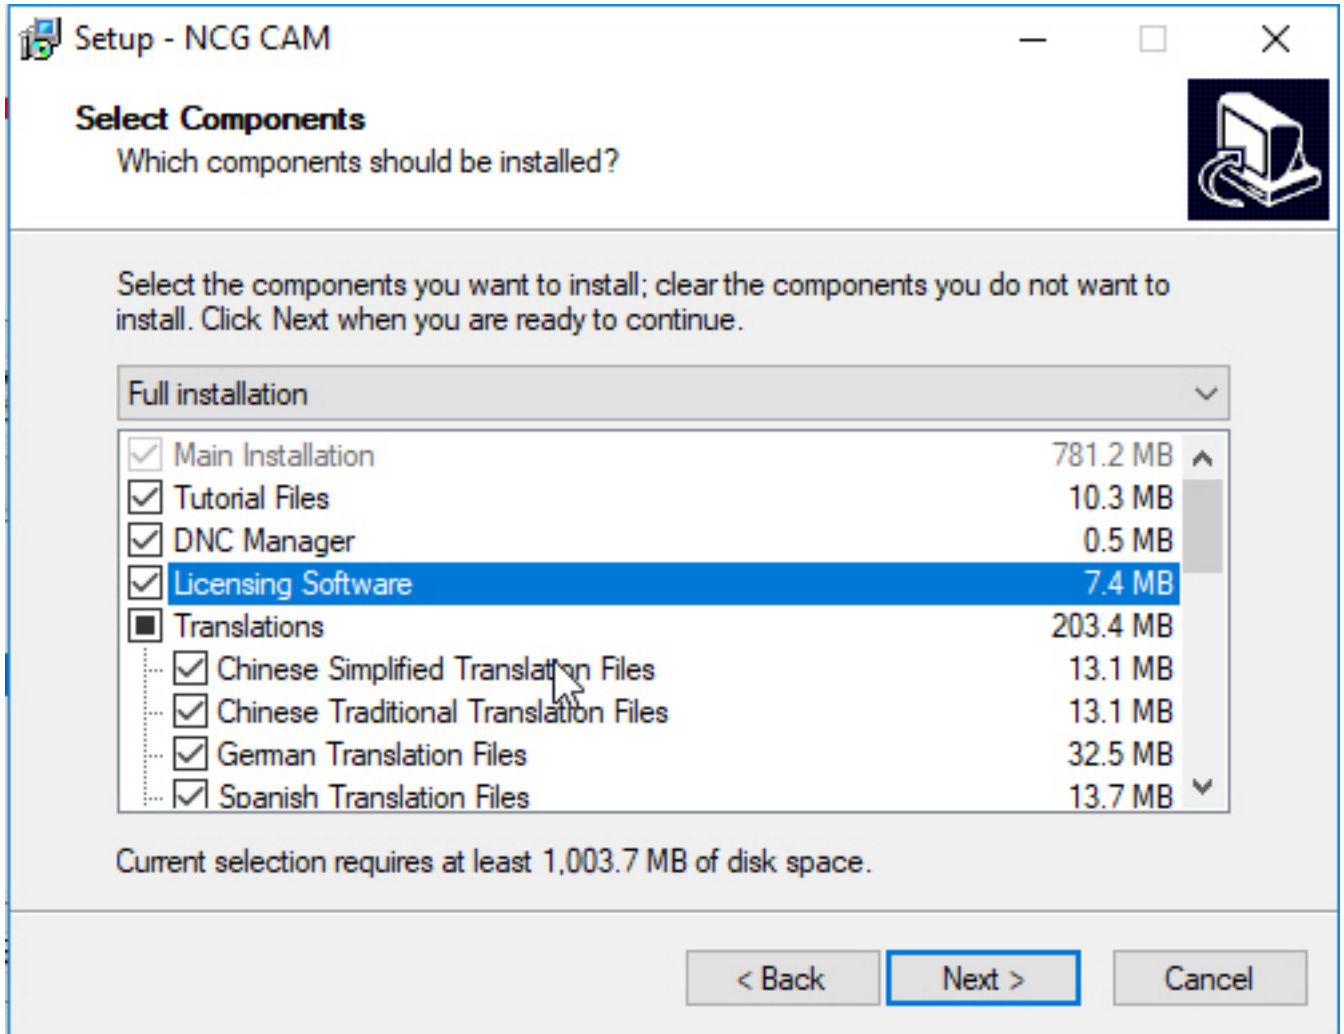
Setup - NCG CAM

Select Components
Which components should be installed?

Select the components you want to install; clear the components you do not want to install. Click Next when you are ready to continue.

Full installation

| | |
|---|---|
| Main Installation | 781.2 MB |
| Tutorial Files | 10.3 MB |
| DNC Manager | 0.5 MB |
| Licensing Software | 7.4 MB |
| Translations | 203.4 MB |
| Chinese Simplified Translation Files | 13.1 MB |
| Chinese Traditional Translation Files | 13.1 MB |
| German Translation Files | 32.5 MB |
| Spanish Translation Files | 13.7 MB |

Current selection requires at least 1,003.7 MB of disk space.

< Back   Next >   Cancel